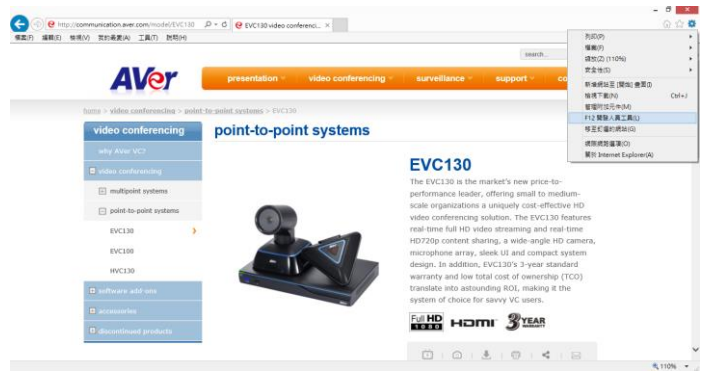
http://communication.aver.com/model/EVC130
EVC130 video conferenci... ×
檔案(F) 編輯(E) 檢視(V) 我的最愛(A) 工具(T) 說明(H)

列印(P)
檔案(F)
縮放(Z) (110%)
安全性(S)
新增網站至 [開始] 畫面(I)
檢視下載(N) Ctrl+J
管理附加元件(M)
F12 開發人員工具(L)
移至釘選的網站(G)
相容性檢視設定(B)
網際網路選項(O)
關於 Internet Explorer(A)

search...

AVer
presentation
video conferencing
surveillance
support
co

home > video conferencing > point-to-point systems > EVC130

video conferencing
why AVer VC?
video conferencing
multipoint systems
point-to-point systems
EVC130
EVC100
HVC130
software add-ons
accessories
discontinued products

point-to-point systems

EVC130

The EVC130 is the market's new price-to-performance leader, offering small to medium-scale organizations a uniquely cost-effective HD video conferencing solution. The EVC130 features real-time full HD video streaming and real-time HD720p content sharing, a wide-angle HD camera, microphone array, sleek UI and compact system design. In addition, EVC130's 3-year standard warranty and low total cost of ownership (TCO) translate into astounding ROI, making it the system of choice for savvy VC users.

Full HD 1080
HDMI
3 YEAR WARRANTY

110%